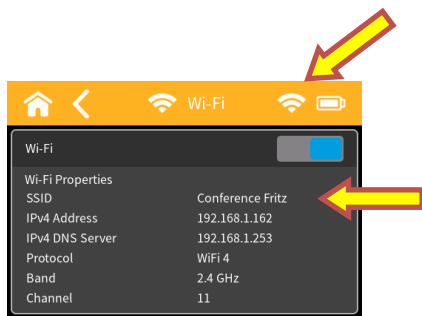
Wi-Fi

Wi-Fi

Wi-Fi Properties

| | |
|---|---|
| SSID | Conference Fritz |
| IPv4 Address | 192.168.1.162 |
| IPv4 DNS Server | 192.168.1.253 |
| Protocol | WiFi 4 |
| Band | 2.4 GHz |
| Channel | 11 |